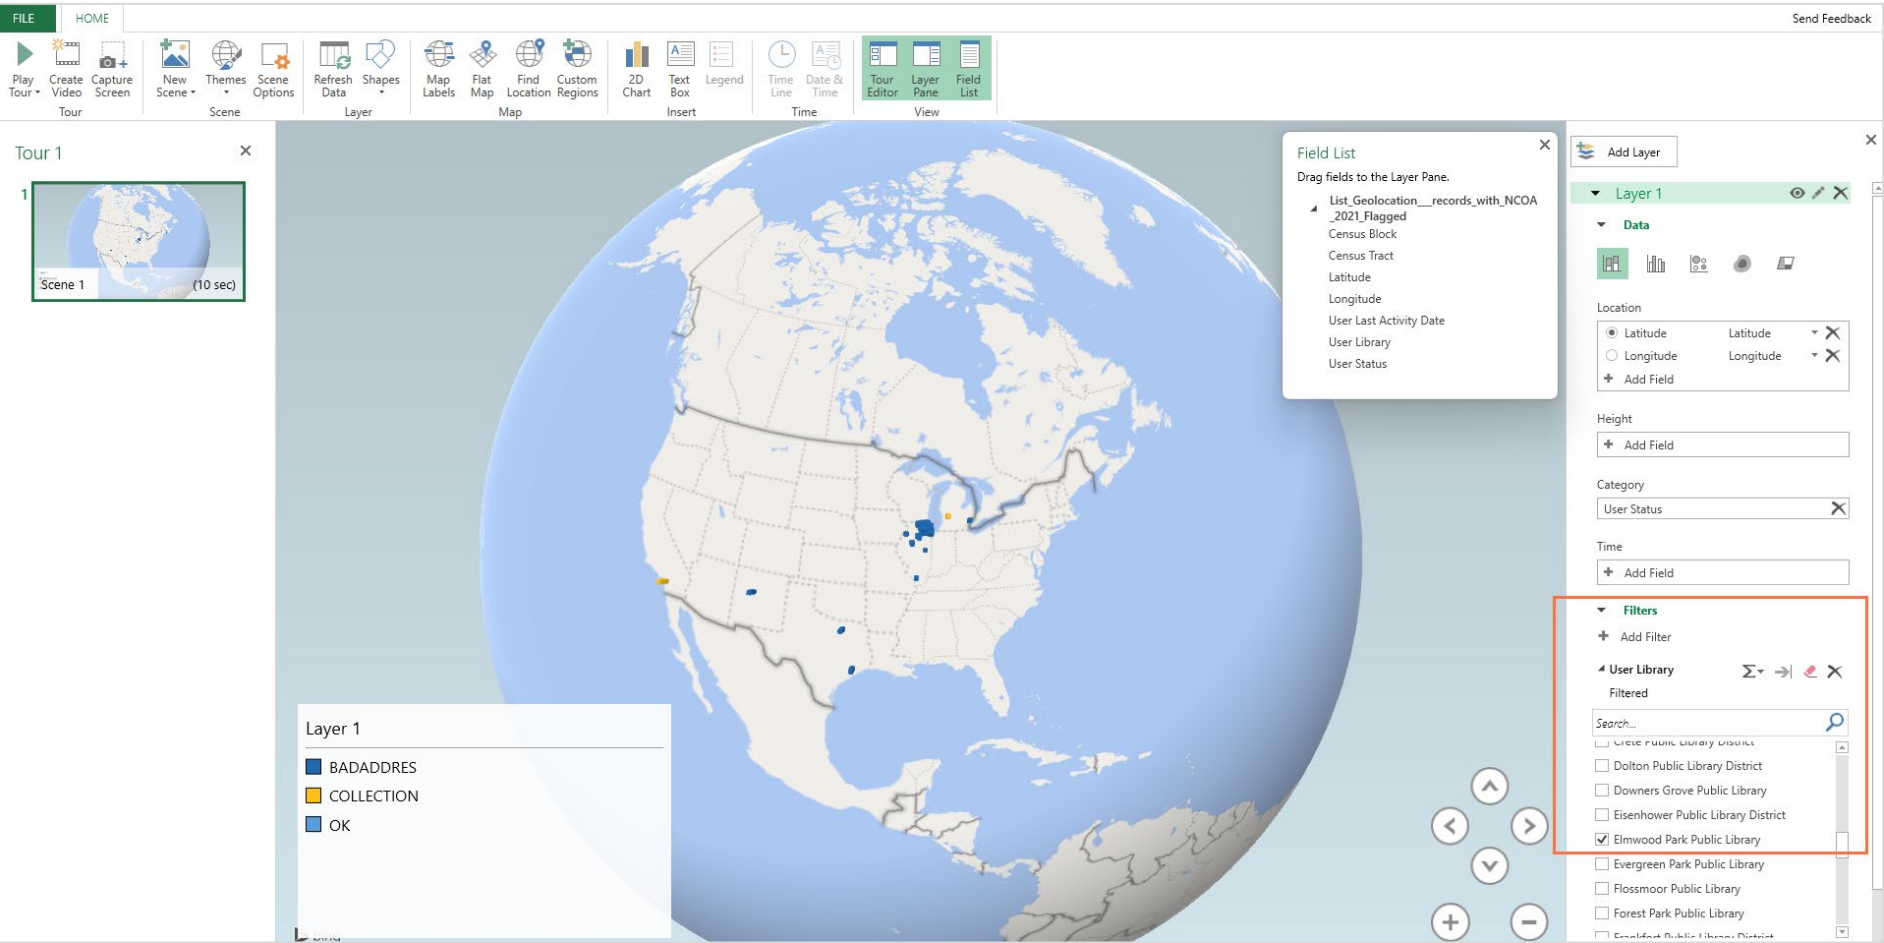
FILE HOME Send Feedback

Play Tour Create Video Capture Screen
Tour
New Scene Themes Scene Options
Scene
Refresh Data Shapes
Layer
Map Labels Flat Map Find Location Custom Regions
Map
2D Chart Text Box Legend
Insert
Time Line Date & Time
Time
Tour Editor Layer Pane Field List
View

Tour 1

1

Scene 1 (10 sec)

Field List
Drag fields to the Layer Pane.
List_Geolocation__records_with_NCOA_2021_Flagged
Census Block
Census Tract
Latitude
Longitude
User Last Activity Date
User Library
User Status

Add Layer
Layer 1
Data
Location
Latitude Latitude
Longitude Longitude
Add Field
Height
Add Field
Category
User Status
Time
Add Field
Filters
Add Filter
User Library
Filtered
Search...
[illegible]
Dolton Public Library District
Downers Grove Public Library
Eisenhower Public Library District
Elmwood Park Public Library
Evergreen Park Public Library
Flossmoor Public Library
Forest Park Public Library
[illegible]

Layer 1
BADADDRES
COLLECTION
OK

bing